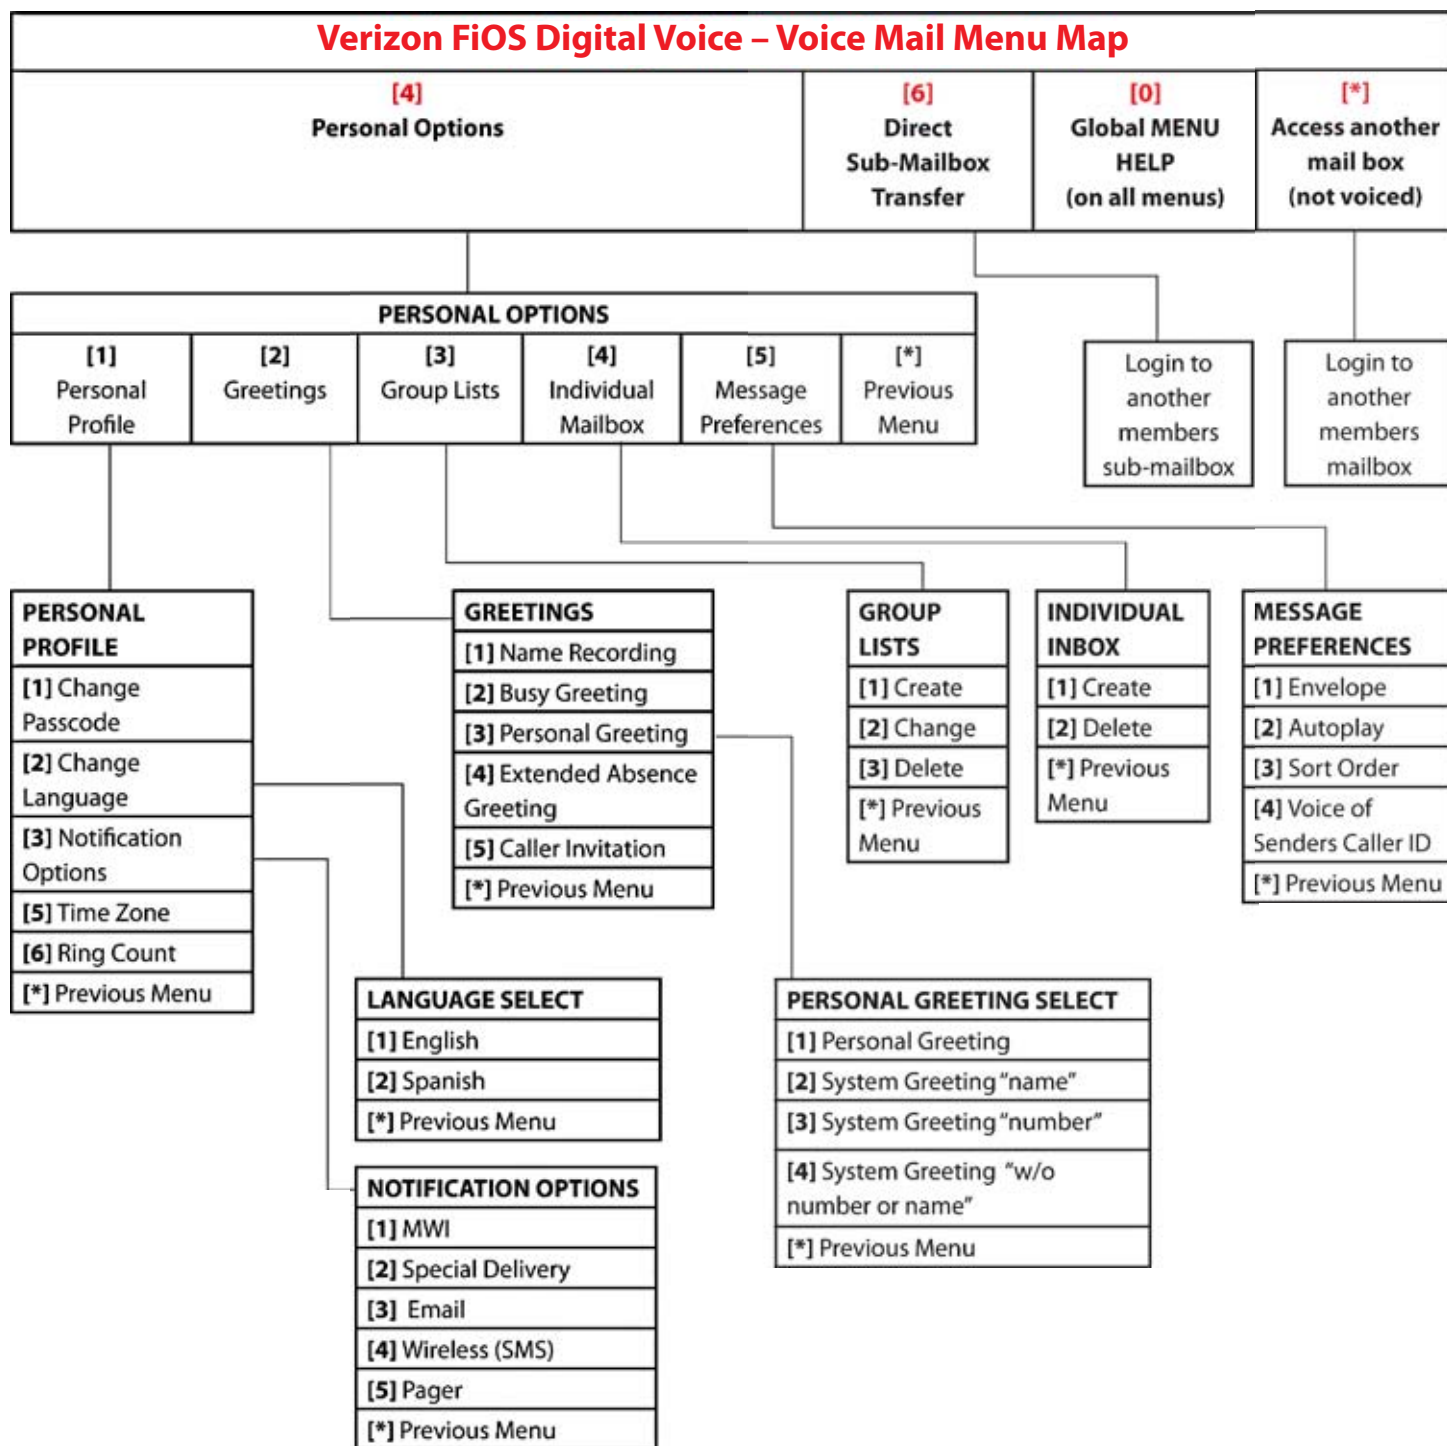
Verizon FiOS Digital Voice – Voice Mail Menu Map

[4]
Personal Options

[6]
Direct
Sub-Mailbox
Transfer

[0]
Global MENU
HELP
(on all menus)

[*]
Access another
mail box
(not voiced)

PERSONAL OPTIONS

[1]
Personal
Profile

[2]
Greetings

[3]
Group Lists

[4]
Individual
Mailbox

[5]
Message
Preferences

[*]
Previous
Menu

Login to
another
members
sub-mailbox

Login to
another
members
mailbox

PERSONAL PROFILE
[1] Change Passcode
[2] Change Language
[3] Notification Options
[5] Time Zone
[6] Ring Count
[*] Previous Menu

GREETINGS
[1] Name Recording
[2] Busy Greeting
[3] Personal Greeting
[4] Extended Absence Greeting
[5] Caller Invitation
[*] Previous Menu

GROUP LISTS
[1] Create
[2] Change
[3] Delete
[*] Previous Menu

INDIVIDUAL INBOX
[1] Create
[2] Delete
[*] Previous Menu

MESSAGE PREFERENCES
[1] Envelope
[2] Autoplay
[3] Sort Order
[4] Voice of Senders Caller ID
[*] Previous Menu

LANGUAGE SELECT
[1] English
[2] Spanish
[*] Previous Menu

PERSONAL GREETING SELECT
[1] Personal Greeting
[2] System Greeting "name"
[3] System Greeting "number"
[4] System Greeting "w/o number or name"
[*] Previous Menu

NOTIFICATION OPTIONS
[1] MWI
[2] Special Delivery
[3] Email
[4] Wireless (SMS)
[5] Pager
[*] Previous Menu